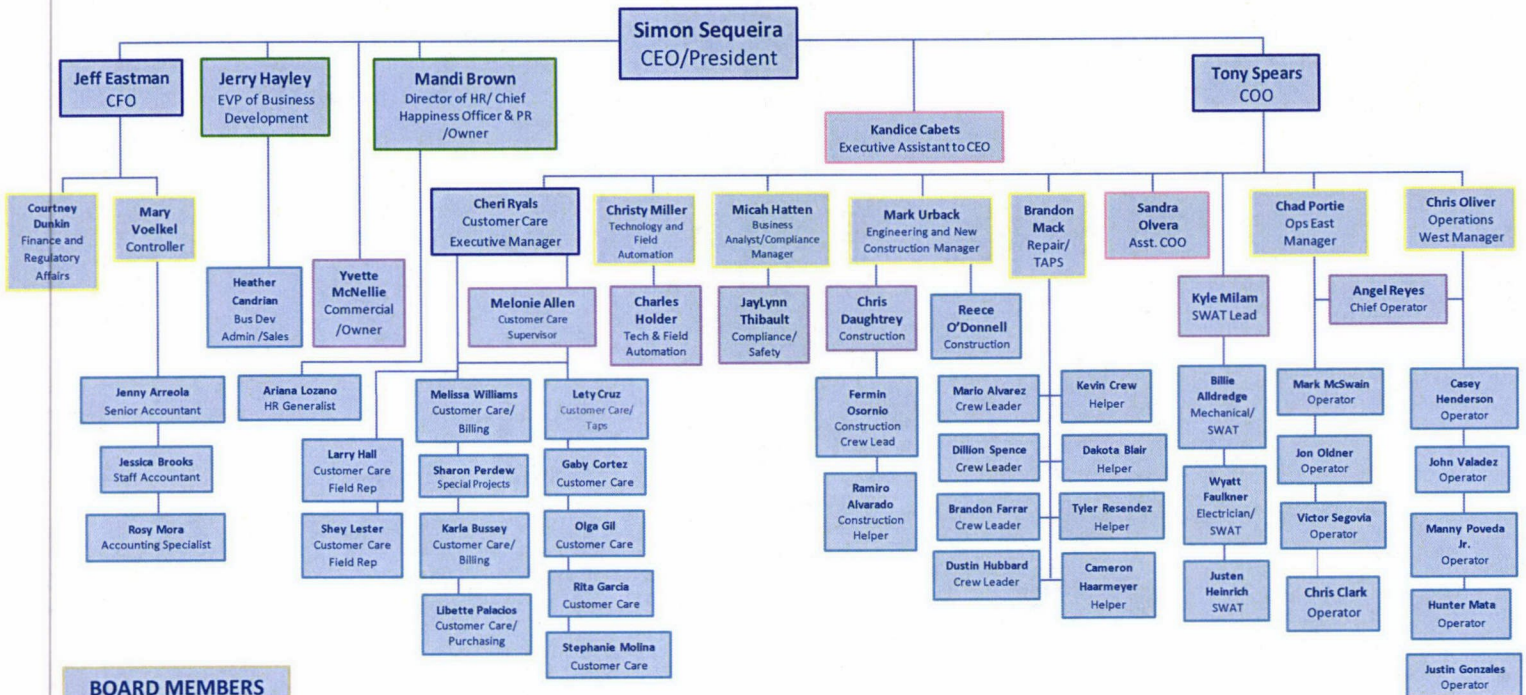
Simon Sequeira
CEO/President

Jeff Eastman
CFO

Jerry Hayley
EVP of Business Development

Mandi Brown
Director of HR/ Chief Happiness Officer & PR /Owner

Tony Spears
COO

Kandice Cabets
Executive Assistant to CEO

Courtney Dunkin
Finance and Regulatory Affairs

Mary Voelkel
Controller

Heather Candrian
Bus Dev Admin /Sales

Yvette McNellie
Commercial /Owner

Cheri Ryals
Customer Care Executive Manager

Christy Miller
Technology and Field Automation

Micah Hatten
Business Analyst/Compliance Manager

Mark Urback
Engineering and New Construction Manager

Brandon Mack
Repair/ TAPS

Sandra Olvera
Asst. COO

Chad Portie
Ops East Manager

Chris Oliver
Operations West Manager

Melonie Allen
Customer Care Supervisor

Charles Holder
Tech & Field Automation

JayLynn Thibault
Compliance/ Safety

Chris Daughtrey
Construction

Reece O'Donnell
Construction

Kyle Milam
SWAT Lead

Angel Reyes
Chief Operator

Jenny Arreola
Senior Accountant

Jessica Brooks
Staff Accountant

Rosy Mora
Accounting Specialist

Ariana Lozano
HR Generalist

Larry Hall
Customer Care Field Rep

Shey Lester
Customer Care Field Rep

Melissa Williams
Customer Care/ Billing

Sharon Perdew
Special Projects

Karla Bussey
Customer Care/ Billing

Libette Palacios
Customer Care/ Purchasing

Lety Cruz
Customer Care/ Taps

Gaby Cortez
Customer Care

Olga Gil
Customer Care

Rita Garcia
Customer Care

Stephanie Molina
Customer Care

Fermin Osornio
Construction Crew Lead

Ramiro Alvarado
Construction Helper

Mario Alvarez
Crew Leader

Kevin Crew
Helper

Dillion Spence
Crew Leader

Dakota Blair
Helper

Brandon Farrar
Crew Leader

Tyler Resendez
Helper

Dustin Hubbard
Crew Leader

Cameron Haarmeyer
Helper

Billie Alldredge
Mechanical/ SWAT

Wyatt Faulkner
Electrician/ SWAT

Justen Heinrich
SWAT

Mark McSwain
Operator

Jon Oldner
Operator

Victor Segovia
Operator

Chris Clark
Operator

Casey Henderson
Operator

John Valadez
Operator

Manny Poveda Jr.
Operator

Hunter Mata
Operator

Justin Gonzales
Operator

BOARD MEMBERS